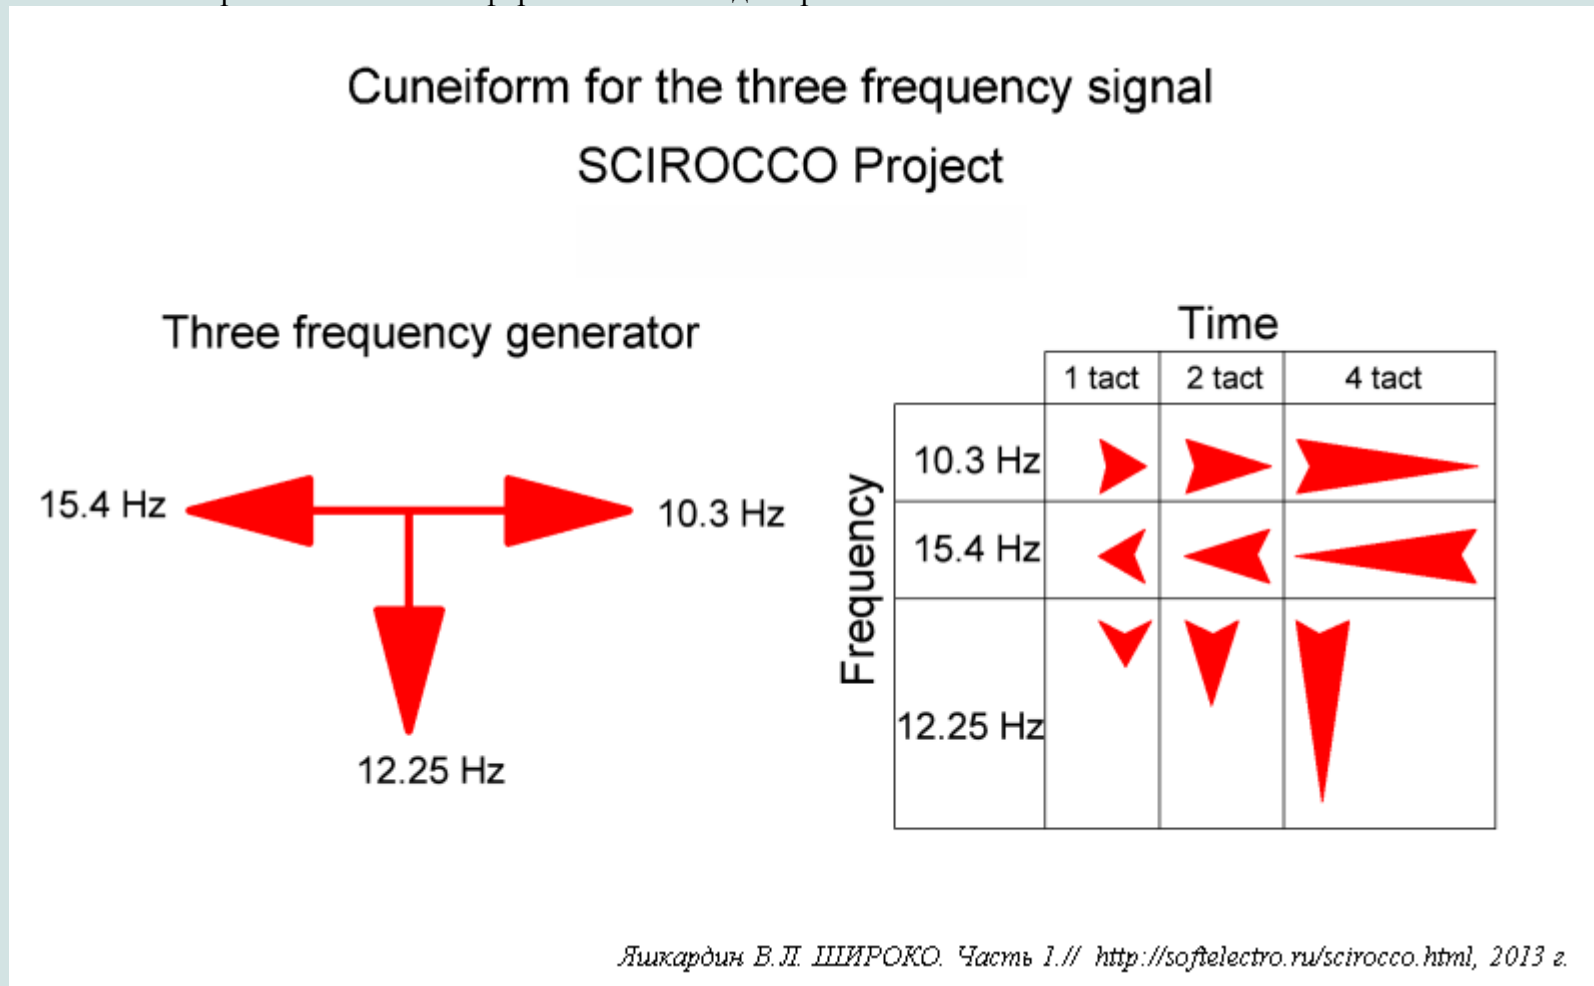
Cuneiform for the three frequency signal
SCIROCCO Project

Three frequency generator

15.4 Hz
10.3 Hz
12.25 Hz

Time

Frequency

| | 1 tact | 2 tact | 4 tact |
|---|---|---|---|
| 10.3 Hz | | | |
| 15.4 Hz | | | |
| 12.25 Hz | | | |

Яшкардин В.Л. ШИРОКО. Часть 1.// http://softelectro.ru/scirocco.html, 2013 г.